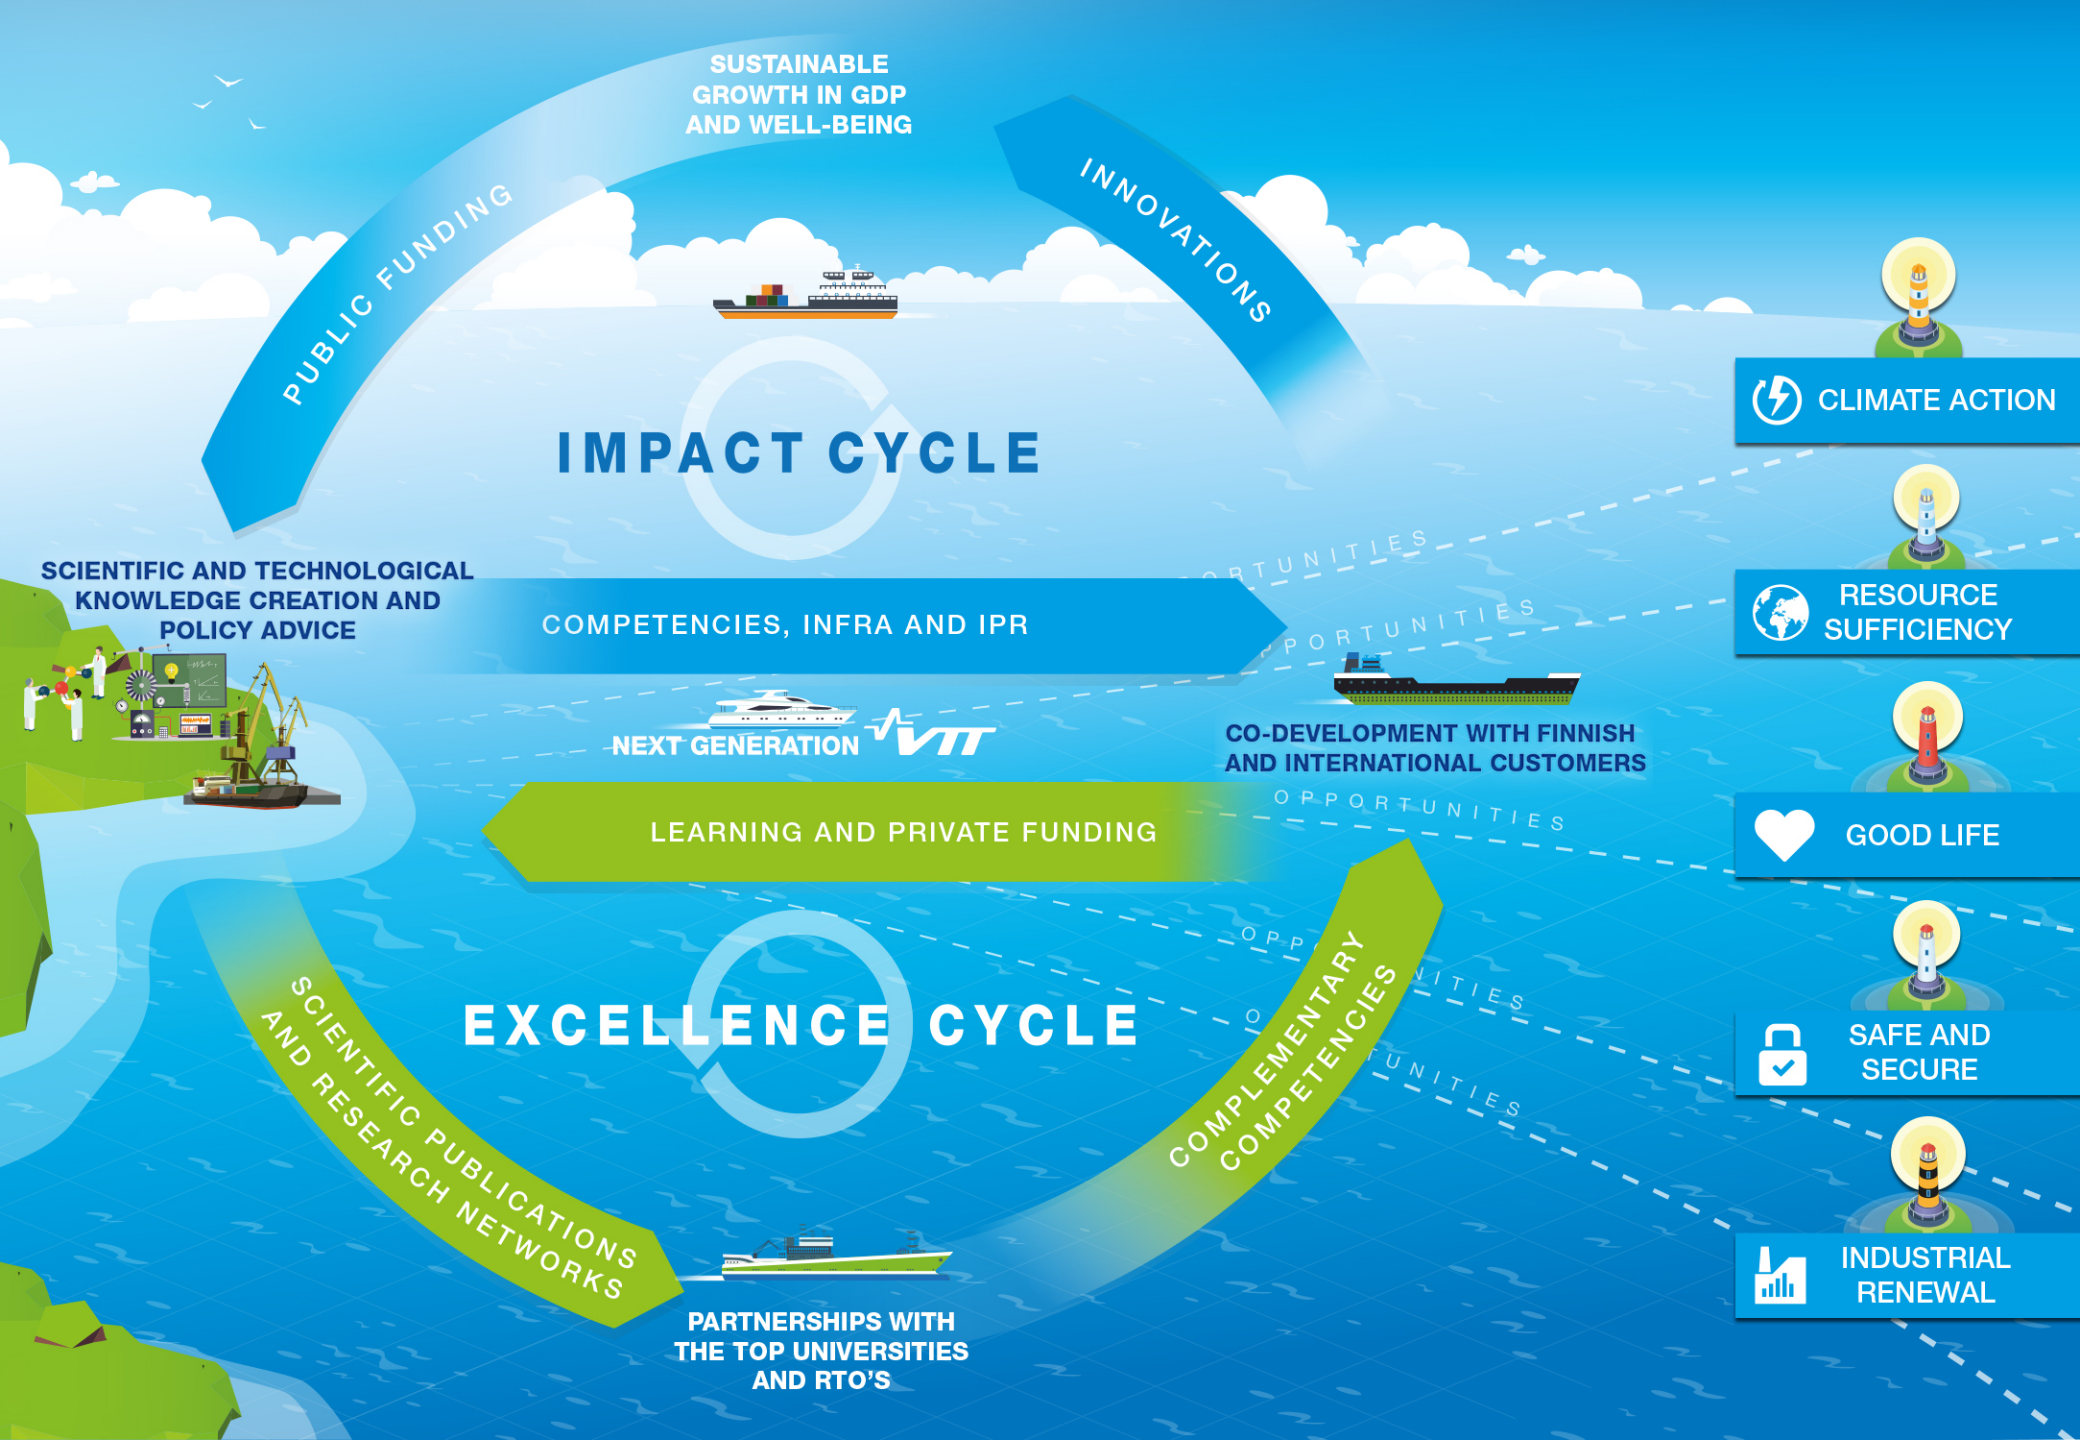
SUSTAINABLE GROWTH IN GDP AND WELL-BEING

PUBLIC FUNDING

INNOVATIONS

IMPACT CYCLE

SCIENTIFIC AND TECHNOLOGICAL KNOWLEDGE CREATION AND POLICY ADVICE

COMPETENCIES, INFRA AND IPR

NEXT GENERATION VTT

CO-DEVELOPMENT WITH FINNISH AND INTERNATIONAL CUSTOMERS

LEARNING AND PRIVATE FUNDING

EXCELLENCE CYCLE

SCIENTIFIC PUBLICATIONS AND RESEARCH NETWORKS

COMPLEMENTARY COMPETENCIES

PARTNERSHIPS WITH THE TOP UNIVERSITIES AND RTO'S

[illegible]ORTUNITIES

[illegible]PPORTUNITIES

OPPORTUNITIES

OPP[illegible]NITIES

O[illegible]UNITIES

CLIMATE ACTION

RESOURCE SUFFICIENCY

GOOD LIFE

SAFE AND SECURE

INDUSTRIAL RENEWAL